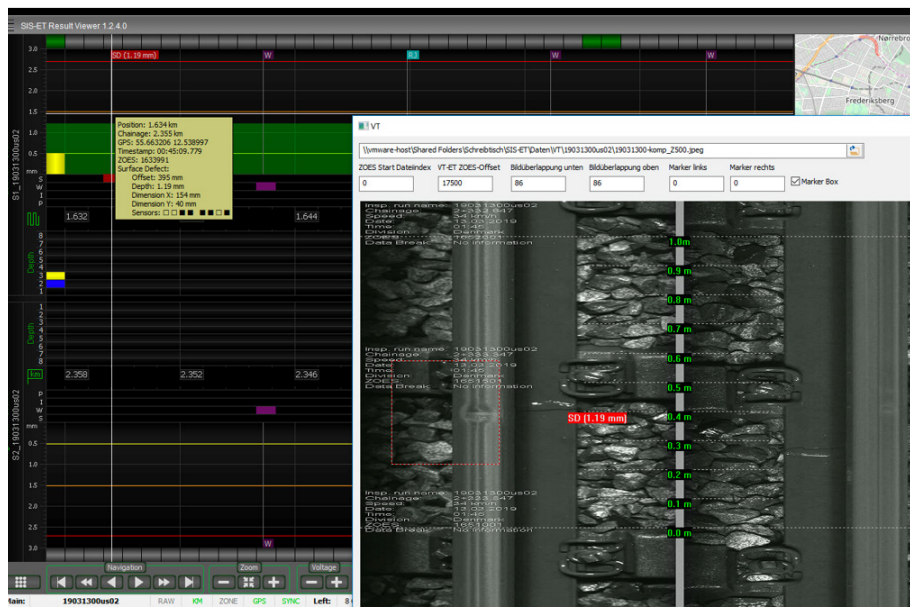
SIS-ET Result Viewer 1.2.4.0

Nørrebro
Frederiksberg

3.0
2.5
2.0
1.5
1.0
0.5
mm

SD (1.19 mm)
W
R1
W
W

S1_19031300us02

Position: 1.634 km
Chainage: 2.355 km
GPS: 55.663206 12.538997
Timestamp: 00:45:09.779
ZOES: 1633991
Surface Defect:
Offset: 395 mm
Depth: 1.19 mm
Dimension X: 154 mm
Dimension Y: 40 mm
Sensors:

S
W
I
P

1.632
1.644

Depth
8
7
6
5
4
3
2
1

Depth
8
7
6
5
4
3
P

km
2.358
2.352
2.346

S2_19031300us02
I
P
W
S
mm
0.5
1.0
1.5
2.0
2.5
3.0

W

Navigation
Zoom
Voltage

Main: 19031300us02 RAW KM ZONE GPS SYNC Left: 8

VT

\\vmware-host\Shared Folders\Schreibtisch\SIS-ET\Daten\VT\19031300us02\19031300-komp_Z500.jpeg

ZOES Start Dateindex | VT-ET ZOES-Offset | Bildüberlappung unten | Bildüberlappung oben | Marker links | Marker rechts
0 | 17500 | 86 | 86 | 0 | 0
Marker Box

Insp. run name 19031300us02
Chainage 2+333.547
Speed 34 km/h
Date 13.03.2019
Time 01:46
Division Denmark
ZOES 1651501
Data Break No information

1.0 m
0.9 m
0.8 m
0.7 m

Insp. run name 19031300us02
Chainage 2+333.547
Speed 34 km/h
Date 13.03.2019
Time 01:46
Division Denmark
ZOES 1651501
Data Break No information

0.6 m
0.5 m
0.4 m
SD [1.19 mm]
0.3 m
0.2 m

Insp. run name 19031300us02
Chainage 2+333.547
Speed 34 km/h
Date 13.03.2019
Time 01:46
Division Denmark
ZOES 1651501
Data Break No information

0.1 m
0.0 m